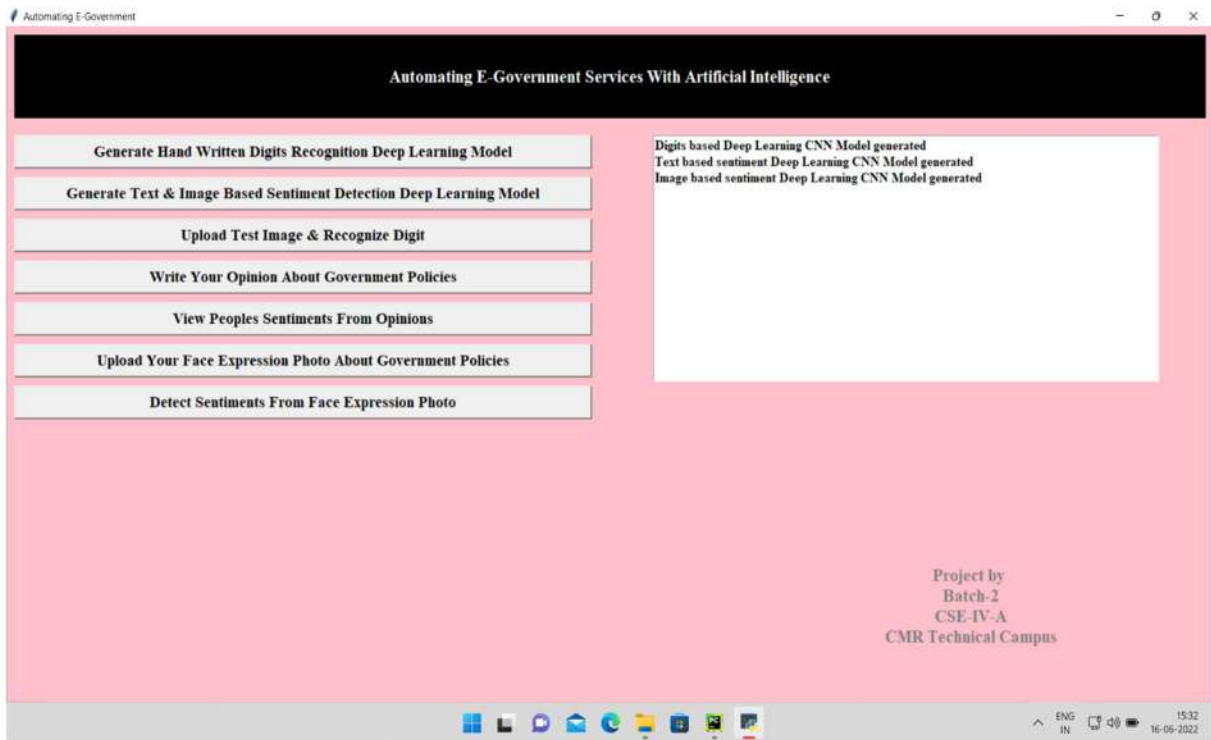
Automating E-Government

Automating E-Government Services With Artificial Intelligence

Generate Hand Written Digits Recognition Deep Learning Model

Generate Text & Image Based Sentiment Detection Deep Learning Model

Upload Test Image & Recognize Digit

Write Your Opinion About Government Policies

View Peoples Sentiments From Opinions

Upload Your Face Expression Photo About Government Policies

Detect Sentiments From Face Expression Photo

Digits based Deep Learning CNN Model generated
Text based sentiment Deep Learning CNN Model generated
Image based sentiment Deep Learning CNN Model generated

Project by
Batch-2
CSE-IV-A
CMR Technical Campus

ENG IN 15:32 16-06-2022